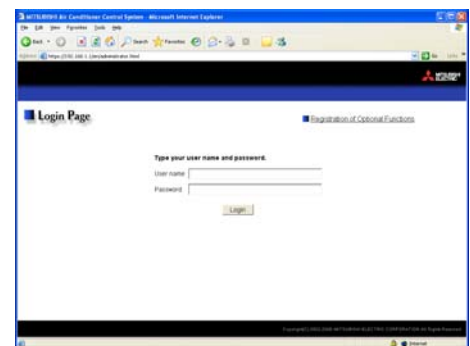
MITSUBISHI Air Conditioner Control System - Microsoft Internet Explorer

File Edit View Favorites Tools Help

Back Search Favorites

Address https://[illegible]/administrator.html

Go Links

MITSUBISHI ELECTRIC

Login Page

Registration of Optional Functions

Type your user name and password.

User name

Password

Login

Copyright (C) 2002-2006 MITSUBISHI ELECTRIC CORPORATION All Rights Reserved

Internet